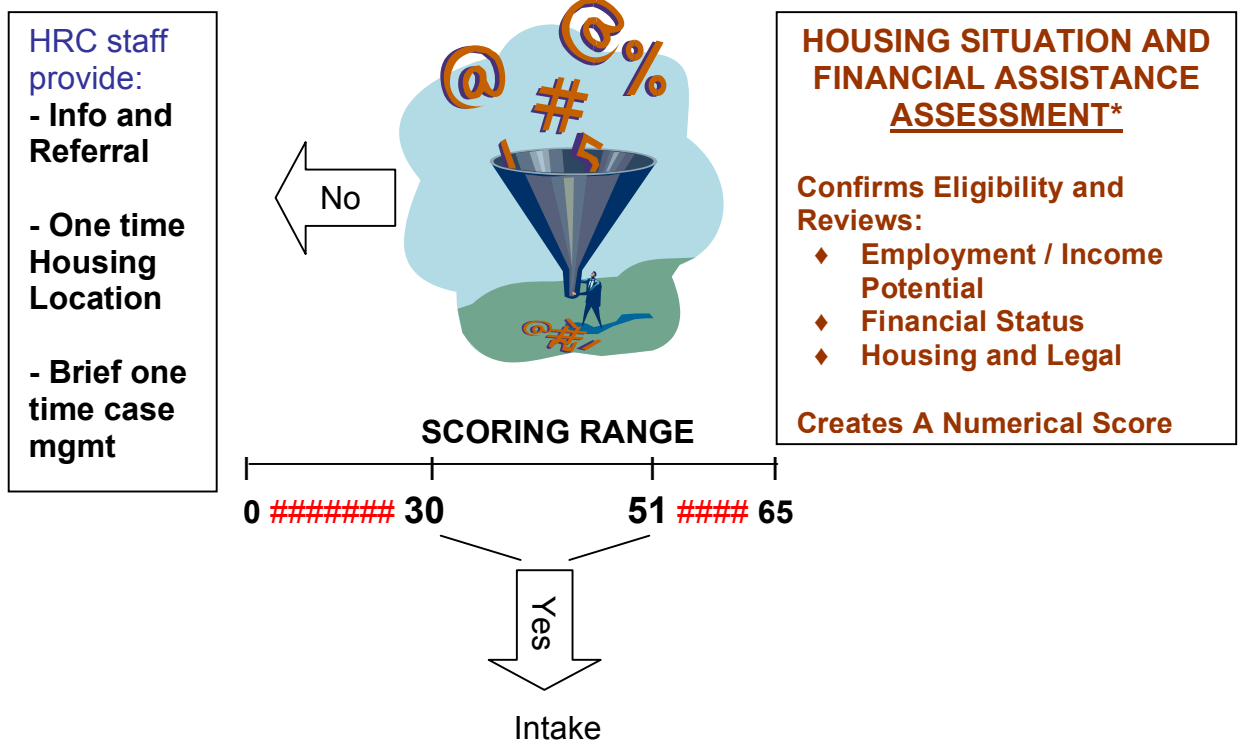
HRC staff provide:
- Info and Referral

- One time Housing Location

- Brief one time case mgmt

No

HOUSING SITUATION AND FINANCIAL ASSISTANCE ASSESSMENT*

Confirms Eligibility and Reviews:
♦ Employment / Income Potential
♦ Financial Status
♦ Housing and Legal

Creates A Numerical Score

SCORING RANGE

0 ####### 30 51 #### 65

Yes

Intake